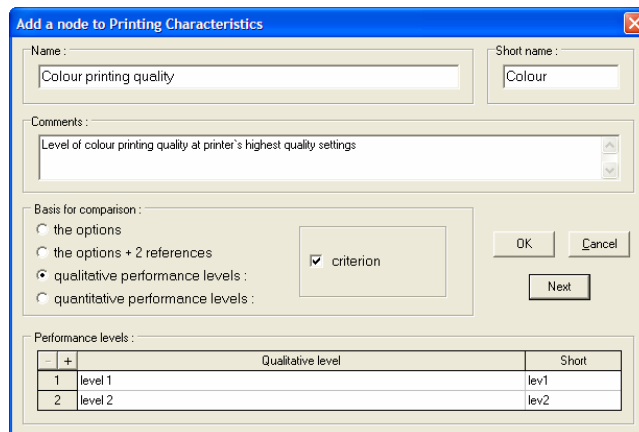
Add a node to Printing Characteristics

Name :
Colour printing quality

Short name :
Colour

Comments :
Level of colour printing quality at printer`s highest quality settings

Basis for comparison :
the options
the options + 2 references
qualitative performance levels :
quantitative performance levels :

criterion

OK
Cancel
Next

Performance levels :

| - | + | Qualitative level | Short |
|---|---|---|---|
| 1 | | level 1 | lev1 |
| 2 | | level 2 | lev2 |